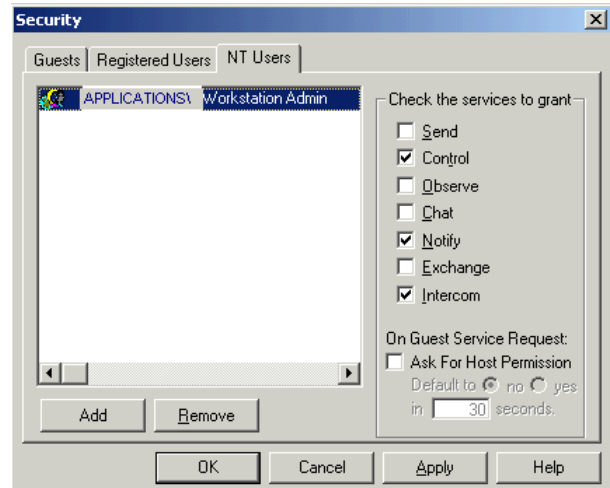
Security

Guests | Registered Users | NT Users

APPLICATIONS\ Workstation Admin

Check the services to grant

Send
Control
Observe
Chat
Notify
Exchange
Intercom

On Guest Service Request:
Ask For Host Permission
Default to no yes
in 30 seconds.

Add
Remove

OK
Cancel
Apply
Help